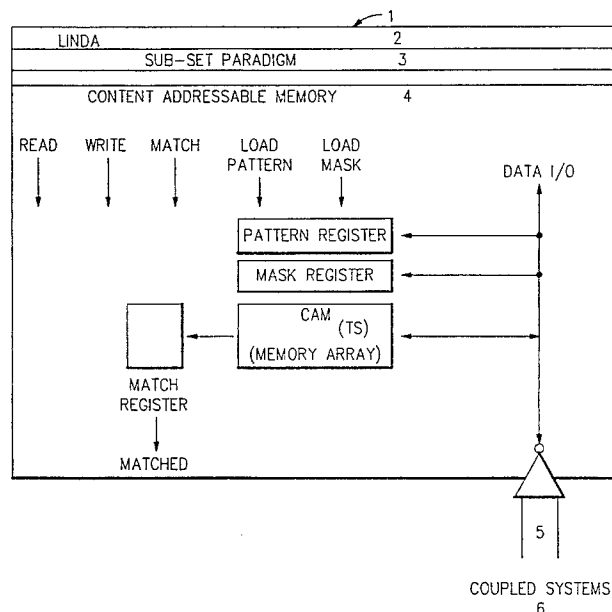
1

LINDA 2

SUB-SET PARADIGM 3

CONTENT ADDRESSABLE MEMORY 4

READ

WRITE

MATCH

LOAD PATTERN

LOAD MASK

DATA I/O

PATTERN REGISTER

MASK REGISTER

CAM (TS) (MEMORY ARRAY)

MATCH REGISTER

MATCHED

5

COUPLED SYSTEMS
6